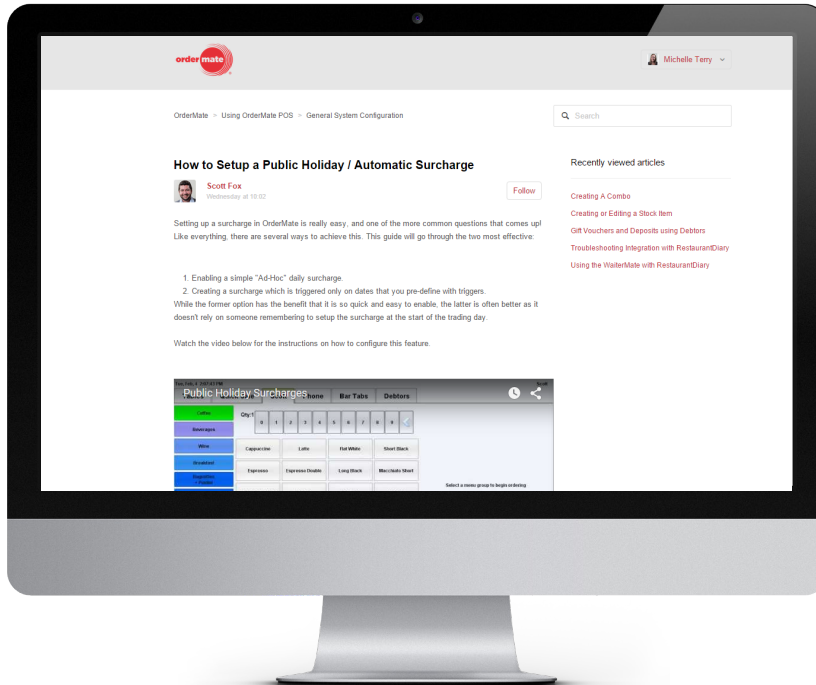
ordermate

Michelle Terry

OrderMate > Using OrderMate POS > General System Configuration

Search

How to Setup a Public Holiday / Automatic Surcharge

Scott Fox
Wednesday at 10:02

Follow

Setting up a surcharge in OrderMate is really easy, and one of the more common questions that comes up! Like everything, there are several ways to achieve this. This guide will go through the two most effective:

1. Enabling a simple "Ad-Hoc" daily surcharge.
2. Creating a surcharge which is triggered only on dates that you pre-define with triggers.

While the former option has the benefit that it is so quick and easy to enable, the latter is often better as it doesn't rely on someone remembering to setup the surcharge at the start of the trading day.

Watch the video below for the instructions on how to configure this feature.

Public Holiday Surcharges

Phone Bar Tabs Debtors

Coffee
Beverages
Wine
Breakfast

Qty:1
0 1 2 3 4 5 6 7 8 9

Cappuccino Latte Flat White Short Black
Espresso Espresso Double Long Black Macchiato Short

Select a menu group to begin ordering

Recently viewed articles

Creating A Combo
Creating or Editing a Stock Item
Gift Vouchers and Deposits using Debtors
Troubleshooting Integration with RestaurantDiary
Using the WaiterMate with RestaurantDiary